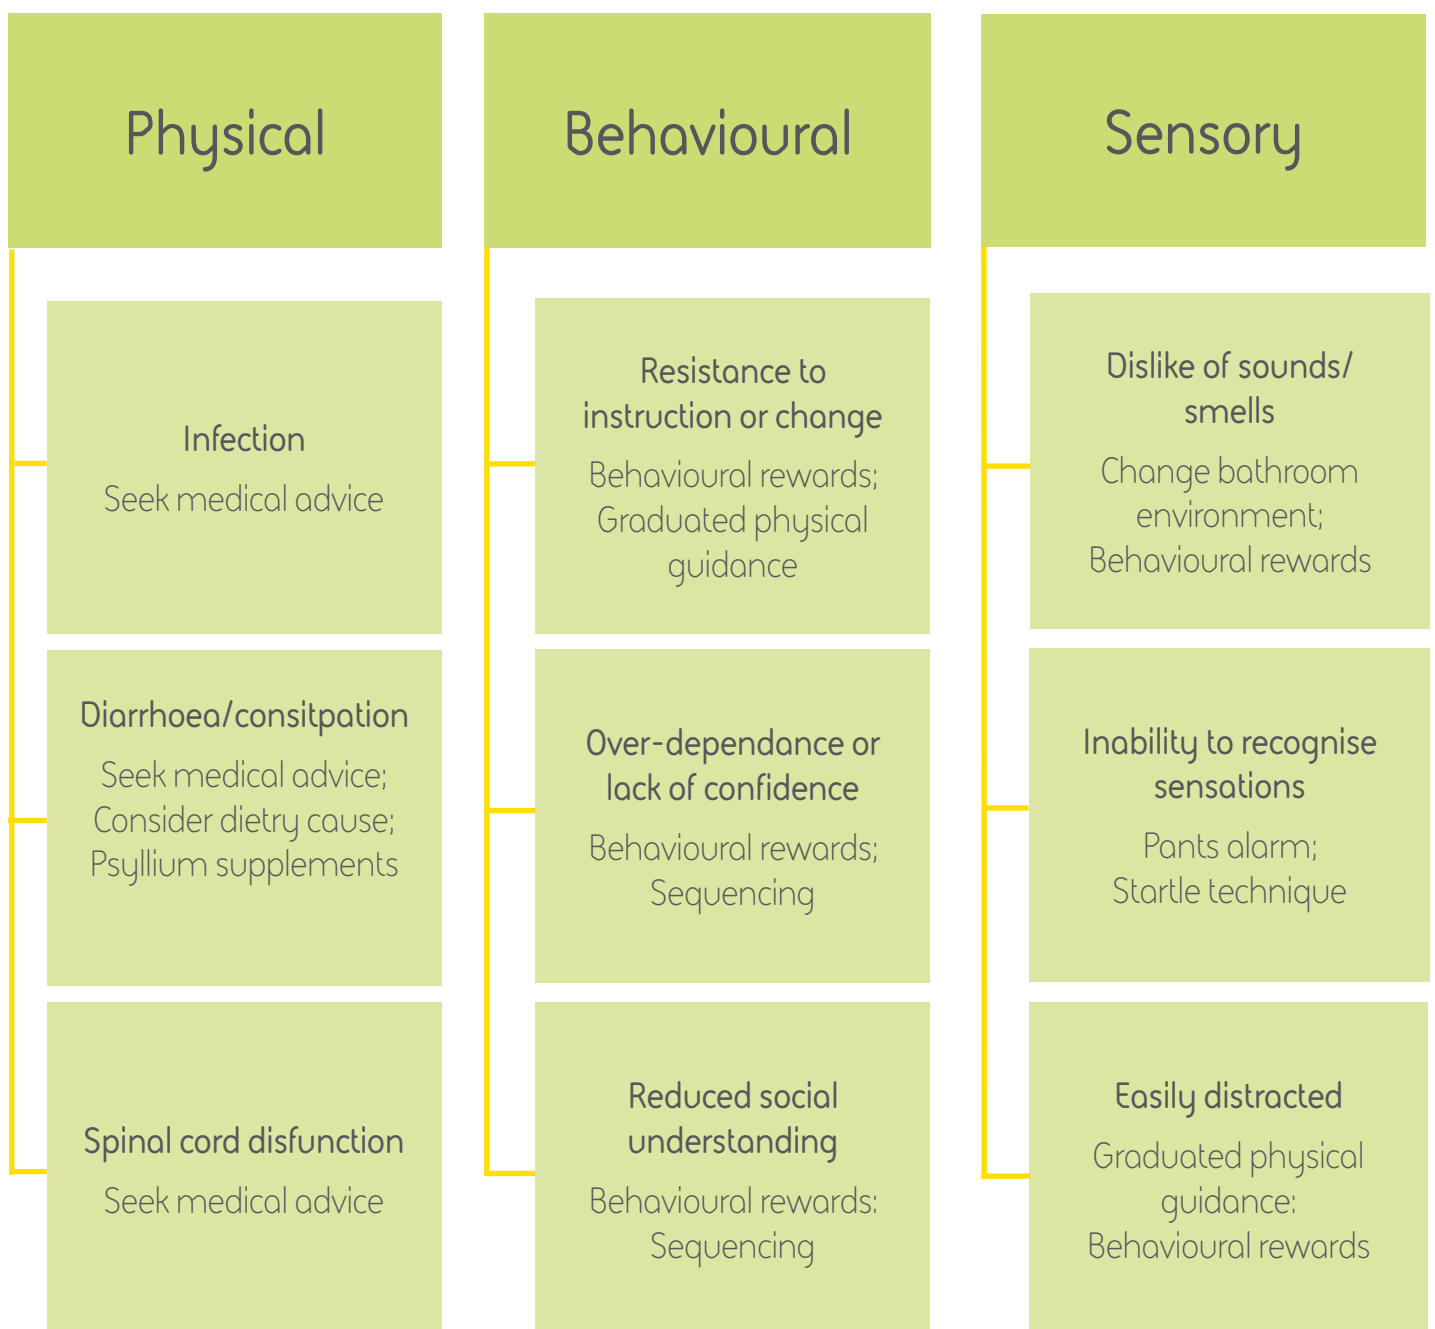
Physical

Infection

Seek medical advice

Diarrhoea/consitpation

Seek medical advice; Consider dietry cause; Psyllium supplements

Spinal cord disfunction

Seek medical advice

Behavioural

Resistance to instruction or change

Behavioural rewards; Graduated physical guidance

Over-dependance or lack of confidence

Behavioural rewards; Sequencing

Reduced social understanding

Behavioural rewards: Sequencing

Sensory

Dislike of sounds/ smells

Change bathroom environment; Behavioural rewards

Inability to recognise sensations

Pants alarm; Startle technique

Easily distracted

Graduated physical guidance: Behavioural rewards